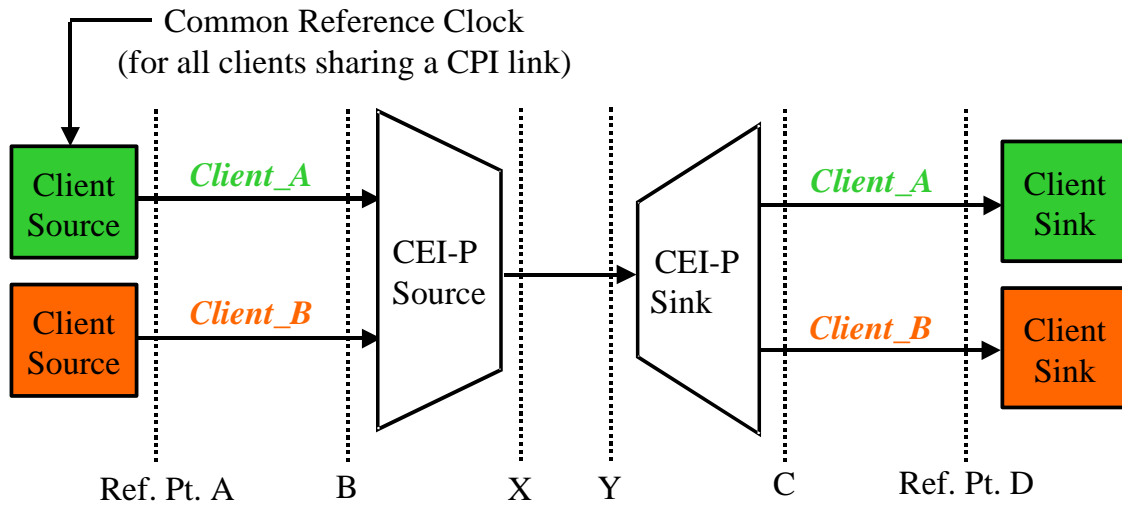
Common Reference Clock
(for all clients sharing a CPI link)

Client Source

Client_A

Client Source

Client_B

CEI-P Source

CEI-P Sink

Client_A

Client Sink

Client_B

Client Sink

Ref. Pt. A

B

X

Y

C

Ref. Pt. D